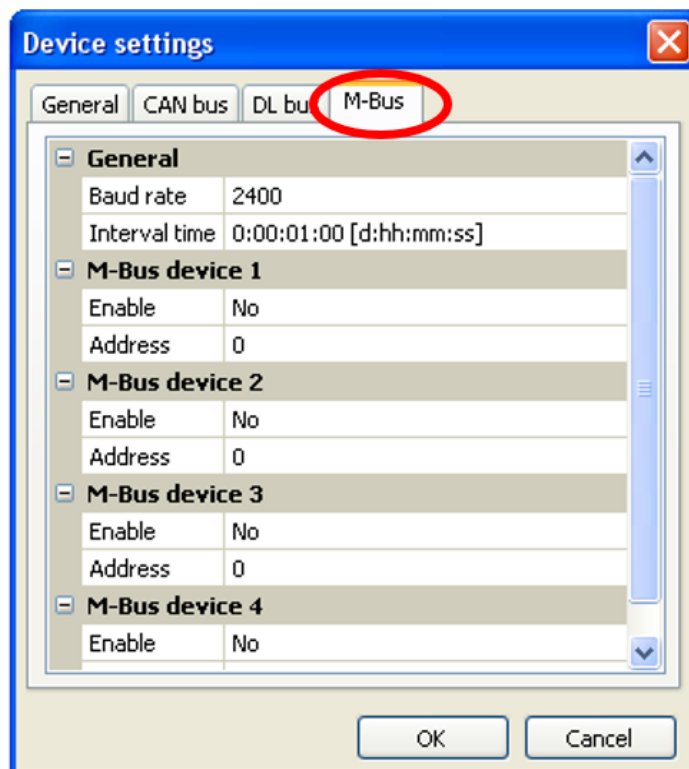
Device settings

General CAN bus DL bu M-Bus

⊟ General

| Baud rate | 2400 |
|---|---|
| Interval time | 0:00:01:00 [d:hh:mm:ss] |

⊟ M-Bus device 1

| Enable | No |
|---|---|
| Address | 0 |

⊟ M-Bus device 2

| Enable | No |
|---|---|
| Address | 0 |

⊟ M-Bus device 3

| Enable | No |
|---|---|
| Address | 0 |

⊟ M-Bus device 4

| Enable | No |
|---|---|

OK Cancel